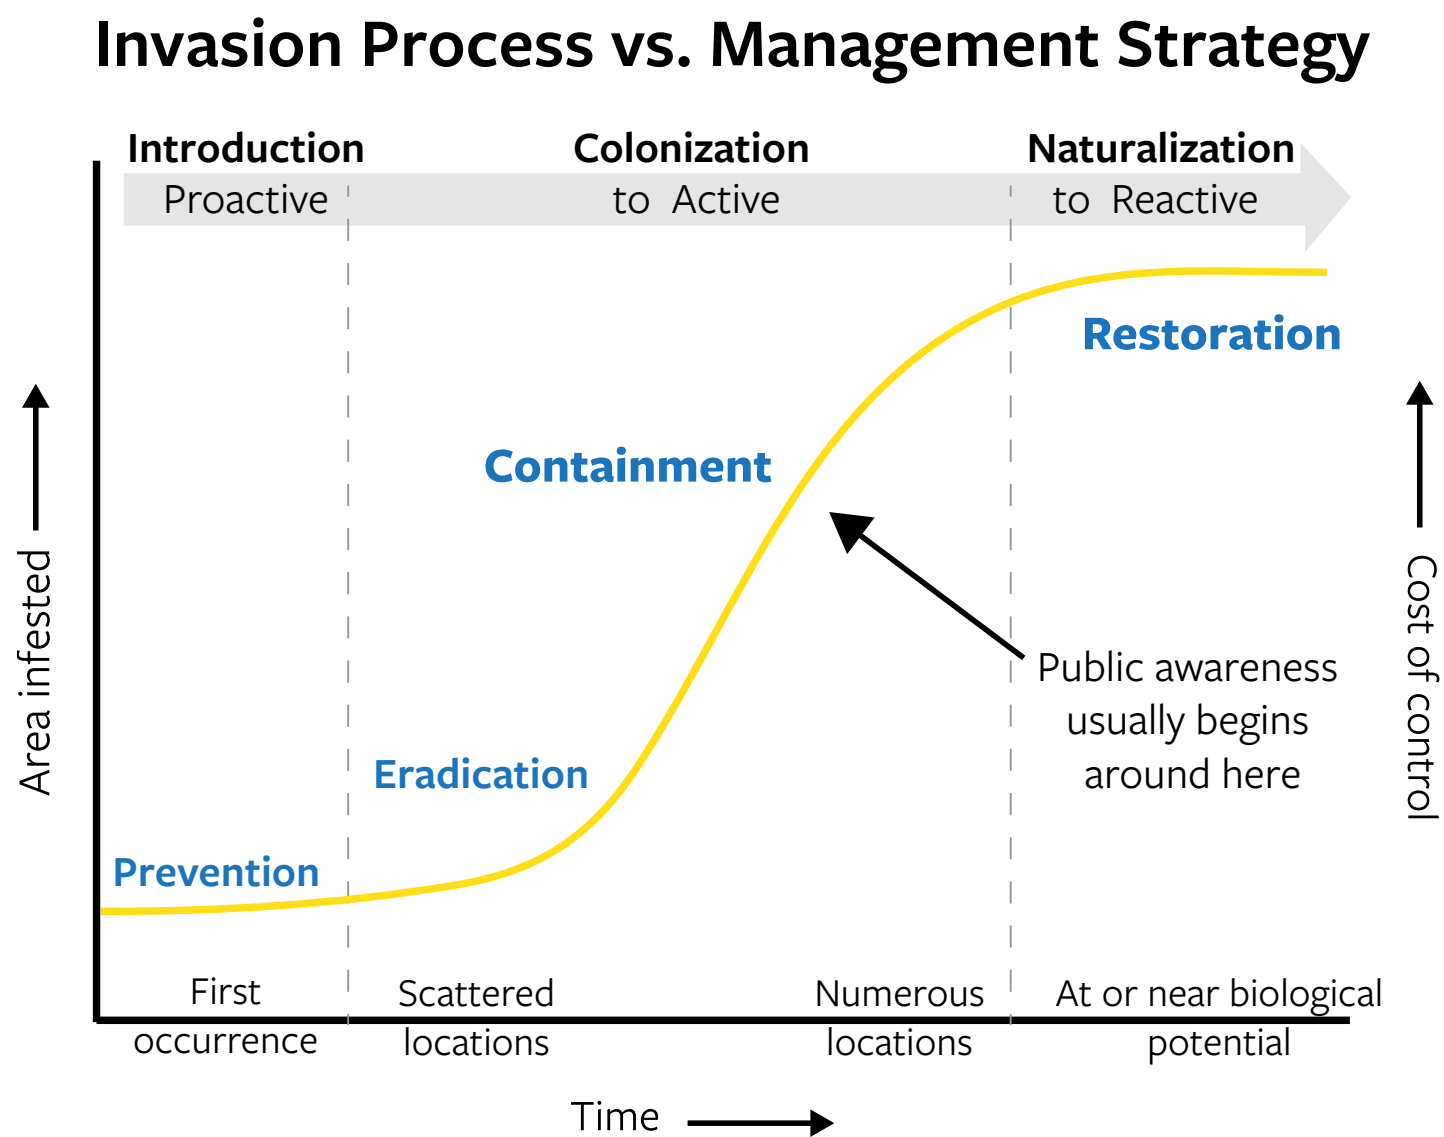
Invasion Process vs. Management Strategy

Introduction
Proactive

Colonization
to Active

Naturalization
to Reactive

Restoration

Containment

Public awareness usually begins around here

Eradication

Prevention

Area infested

Cost of control

First occurrence

Scattered locations

Numerous locations

At or near biological potential

Time